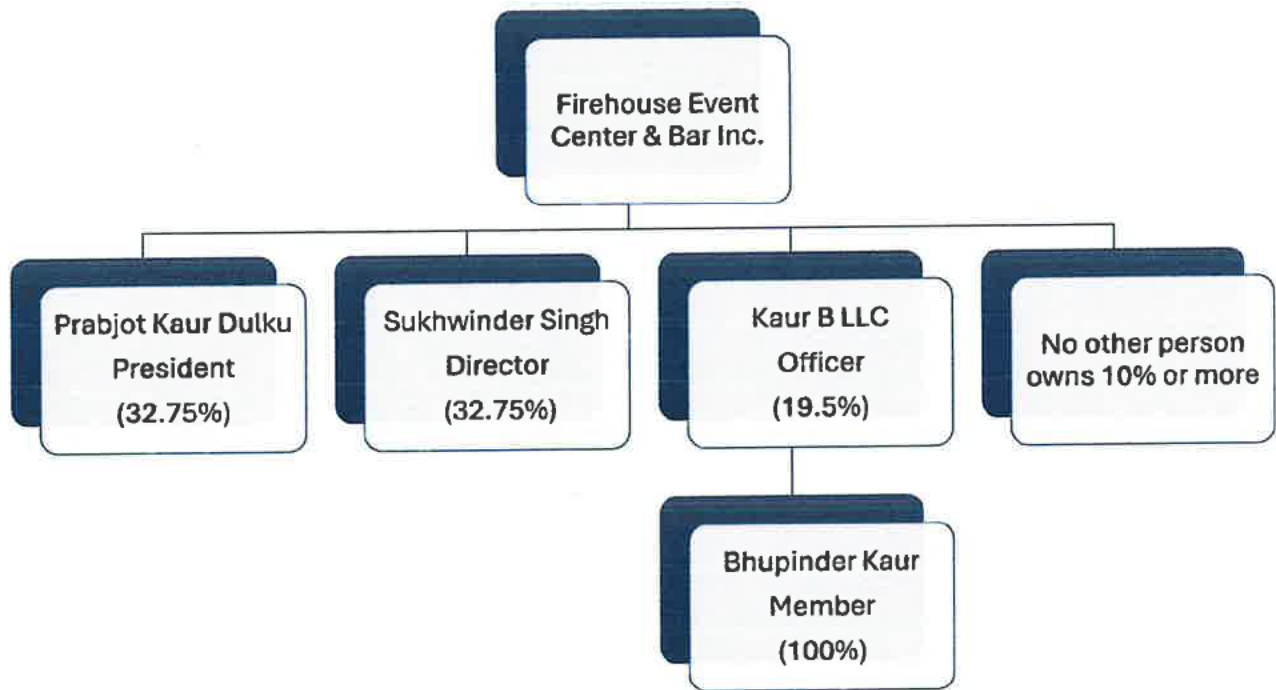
Firehouse Event Center & Bar Inc.

Prabjot Kaur Dulku
President
(32.75%)

Sukhwinder Singh
Director
(32.75%)

Kaur B LLC
Officer
(19.5%)

No other person owns 10% or more

Bhupinder Kaur
Member
(100%)